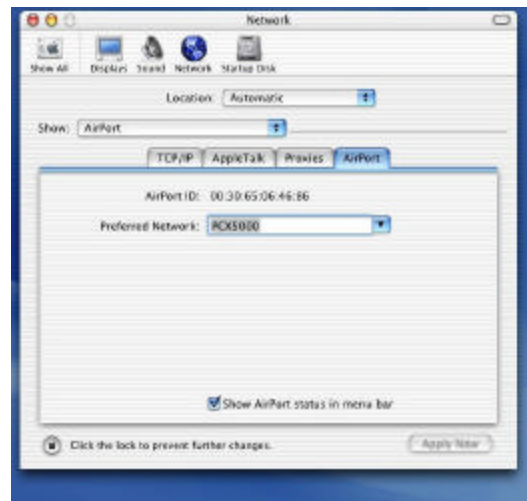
Network

Show All Displays Sound Network Startup Disk

Location: Automatic

Show: AirPort

TCP/IP AppleTalk Proxies AirPort

AirPort ID: 00:30:65:06:46:86

Preferred Network: PCX5000

Show AirPort status in menu bar

Click the lock to prevent further changes.

Apply Now